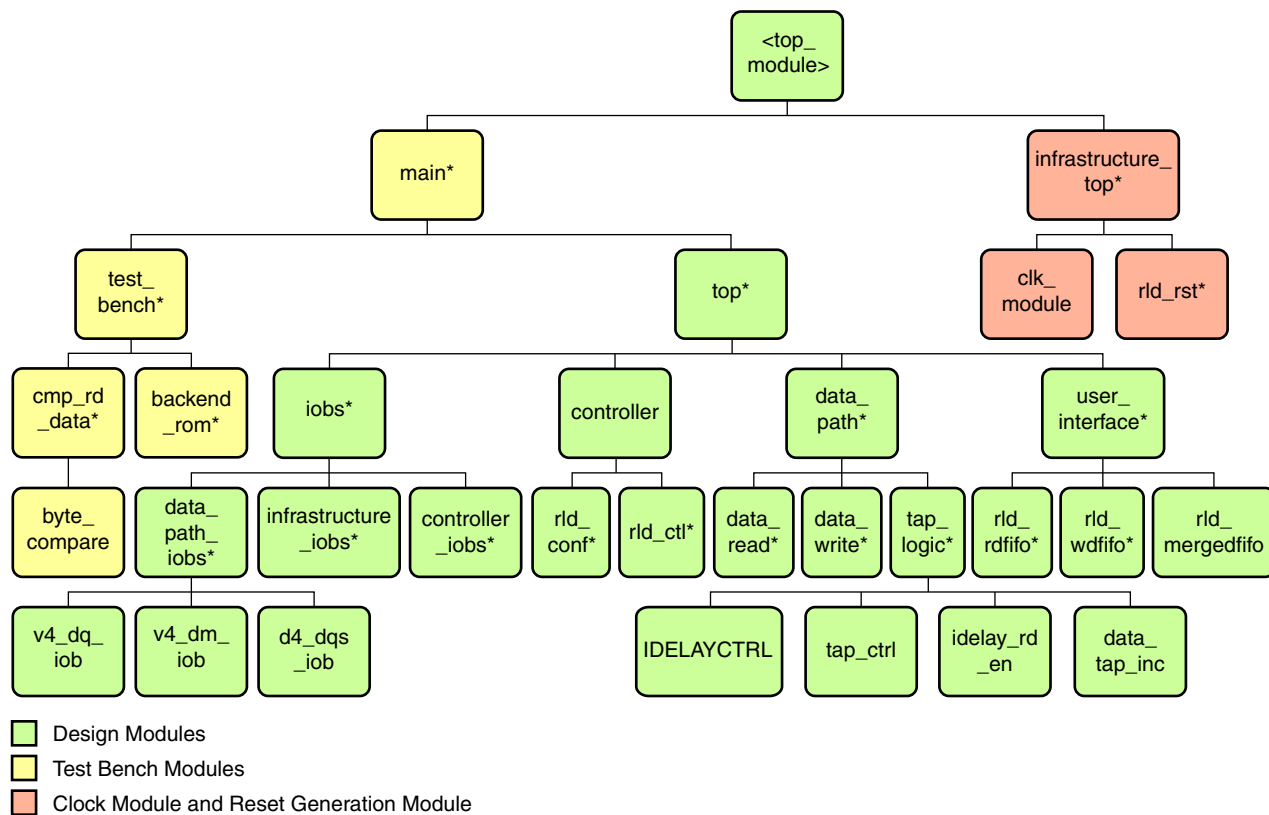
<top_ module>

main*

infrastructure_ top*

test_ bench*

top*

clk_ module

rld_rst*

cmp_rd _data*

backend _rom*

iobs*

controller

data_ path*

user_ interface*

byte_ compare

data_ path_ iobs*

infrastructure _iobs*

controller _iobs*

rld_ conf*

rld_ctl*

data_ read*

data_ write*

tap_ logic*

rld_ rdfifo*

rld_ wdfifo*

rld_ mergedfifo

v4_dq_ iob

v4_dm_ iob

d4_dqs _iob

IDELAYCTRL

tap_ctrl

idelay_rd _en

data_ tap_inc

Design Modules

Test Bench Modules

Clock Module and Reset Generation Module